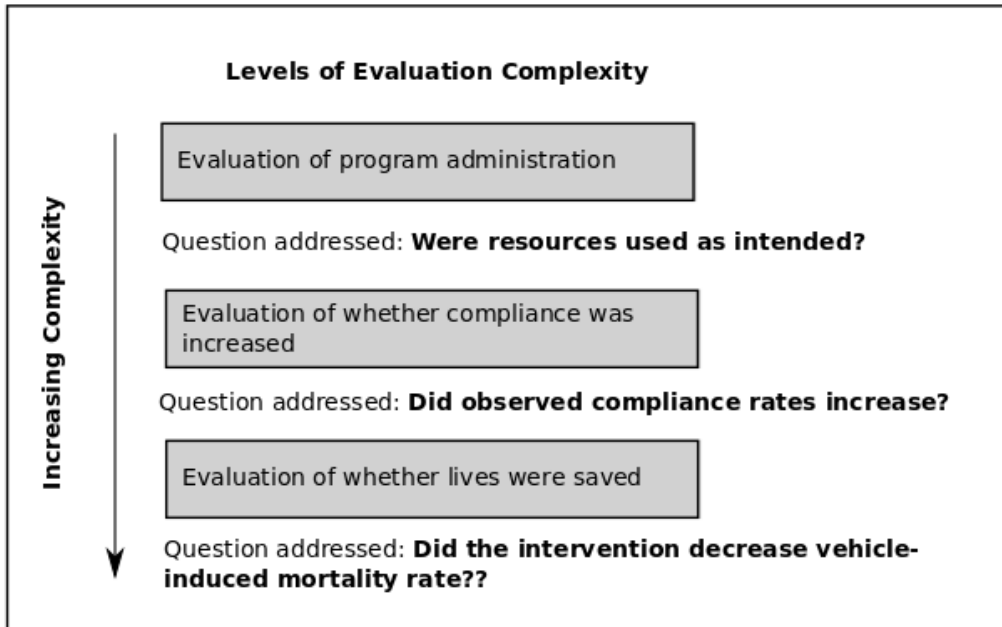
Levels of Evaluation Complexity

Increasing Complexity

Evaluation of program administration

Question addressed: **Were resources used as intended?**

Evaluation of whether compliance was increased

Question addressed: **Did observed compliance rates increase?**

Evaluation of whether lives were saved

Question addressed: **Did the intervention decrease vehicle-induced mortality rate??**